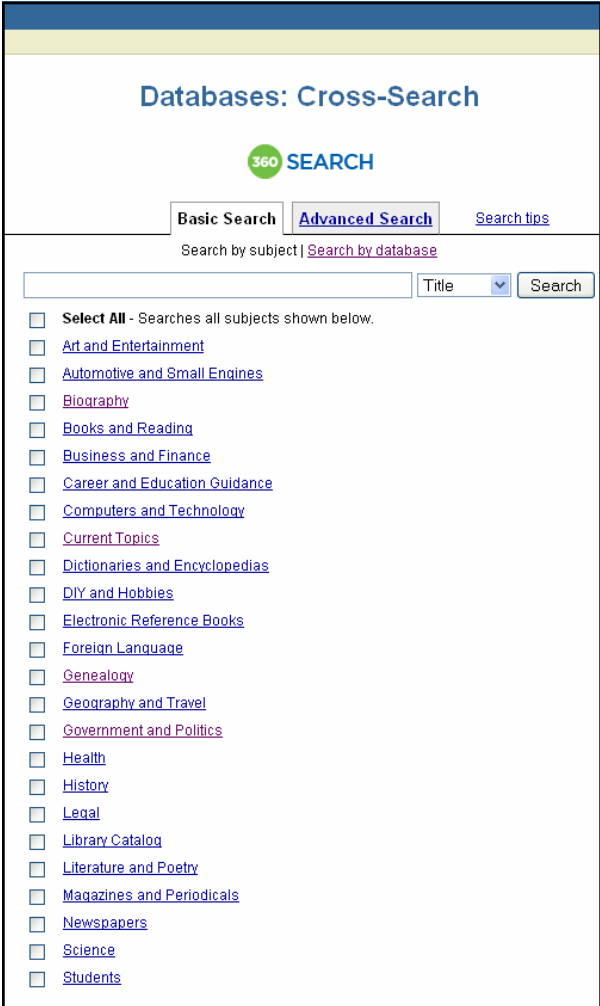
Databases: Cross-Search

360 SEARCH

Basic Search Advanced Search Search tips

Search by subject | Search by database

Title Search

Select All - Searches all subjects shown below.

Art and Entertainment

Automotive and Small Engines

Biography

Books and Reading

Business and Finance

Career and Education Guidance

Computers and Technology

Current Topics

Dictionaries and Encyclopedias

DIY and Hobbies

Electronic Reference Books

Foreign Language

Genealogy

Geography and Travel

Government and Politics

Health

History

Legal

Library Catalog

Literature and Poetry

Magazines and Periodicals

Newspapers

Science

Students